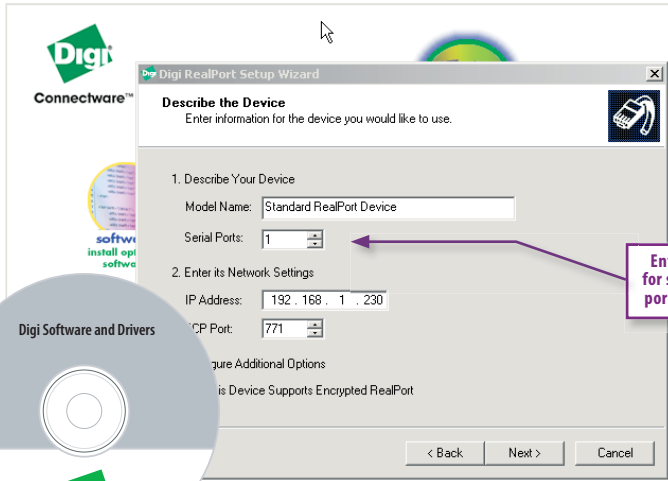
Digi

Connectware™

softw
install opt
softwa

Digi Software and Drivers

Digi RealPort Setup Wizard

Describe the Device
Enter information for the device you would like to use.

1. Describe Your Device

Model Name: Standard RealPort Device

Serial Ports: 1

2. Enter its Network Settings

IP Address: 192 . 168 . 1 . 230

CP Port: 771

gure Additional Options

is Device Supports Encrypted RealPort

< Back

Next >

Cancel

En
for s
por